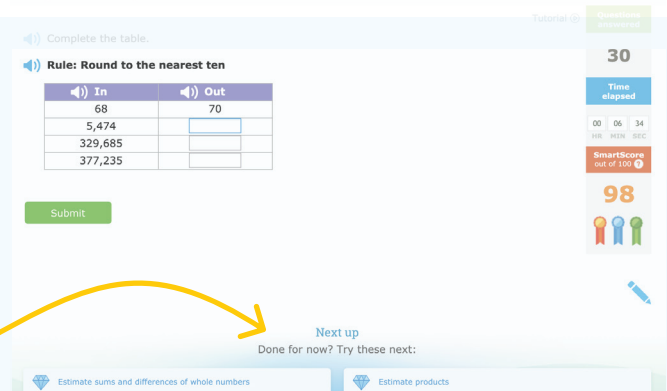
Tutorial

Questions answered

Complete the table.

Rule: Round to the nearest ten

| In | Out |
|---|---|
| 68 | 70 |
| 5,474 | |
| 329,685 | |
| 377,235 | |

Submit

30

Time elapsed

00 HR 06 MIN 34 SEC

SmartScore out of 100

98

Next up

Done for now? Try these next:

Estimate sums and differences of whole numbers

Estimate products